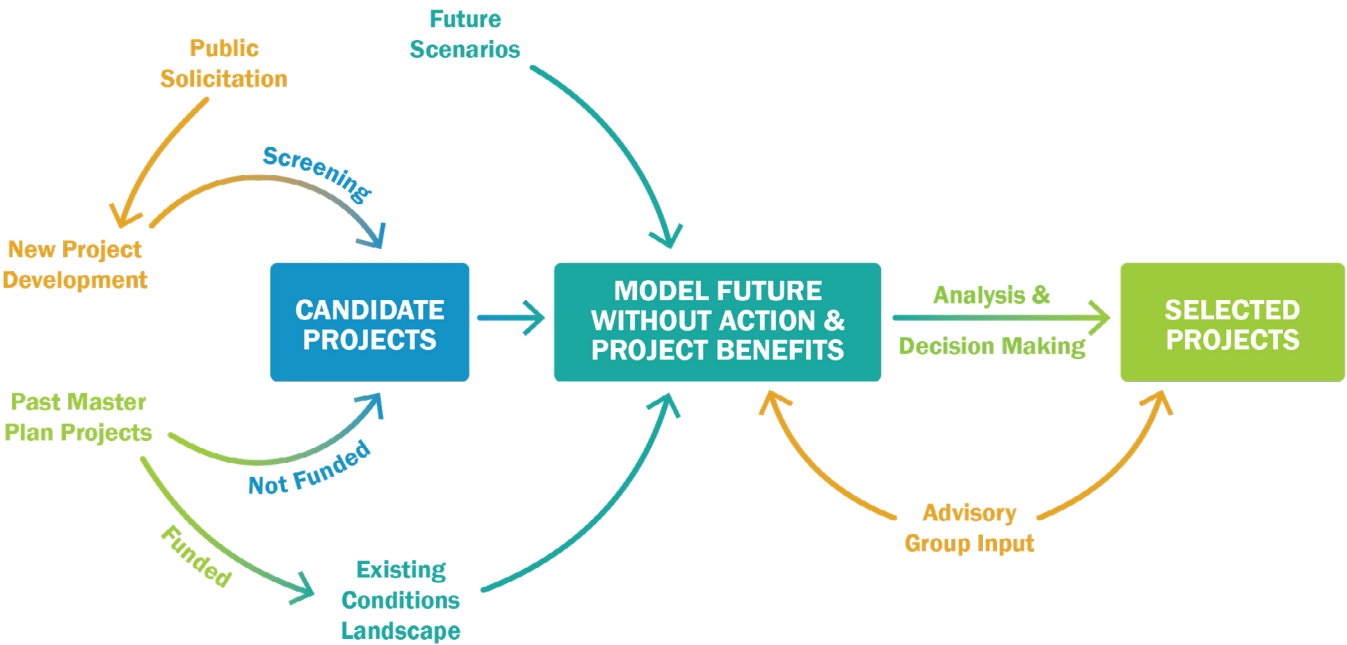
Public Solicitation

Future Scenarios

Screening

New Project Development

CANDIDATE PROJECTS

MODEL FUTURE WITHOUT ACTION & PROJECT BENEFITS

Analysis & Decision Making

SELECTED PROJECTS

Past Master Plan Projects

Not Funded

Funded

Existing Conditions Landscape

Advisory Group Input